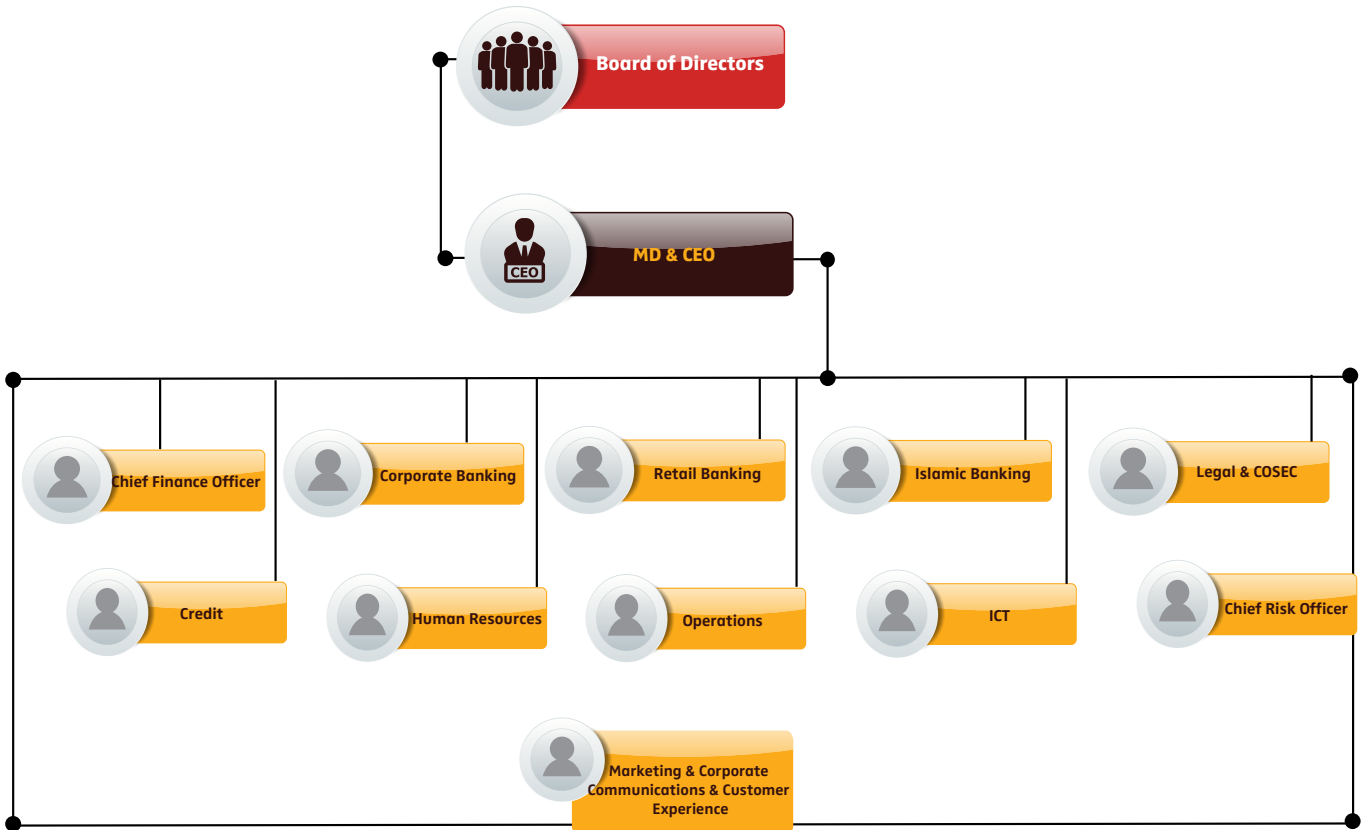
Board of Directors

CEO

MD & CEO

Chief Finance Officer

Corporate Banking

Retail Banking

Islamic Banking

Legal & COSEC

Credit

Human Resources

Operations

ICT

Chief Risk Officer

Marketing & Corporate Communications & Customer Experience